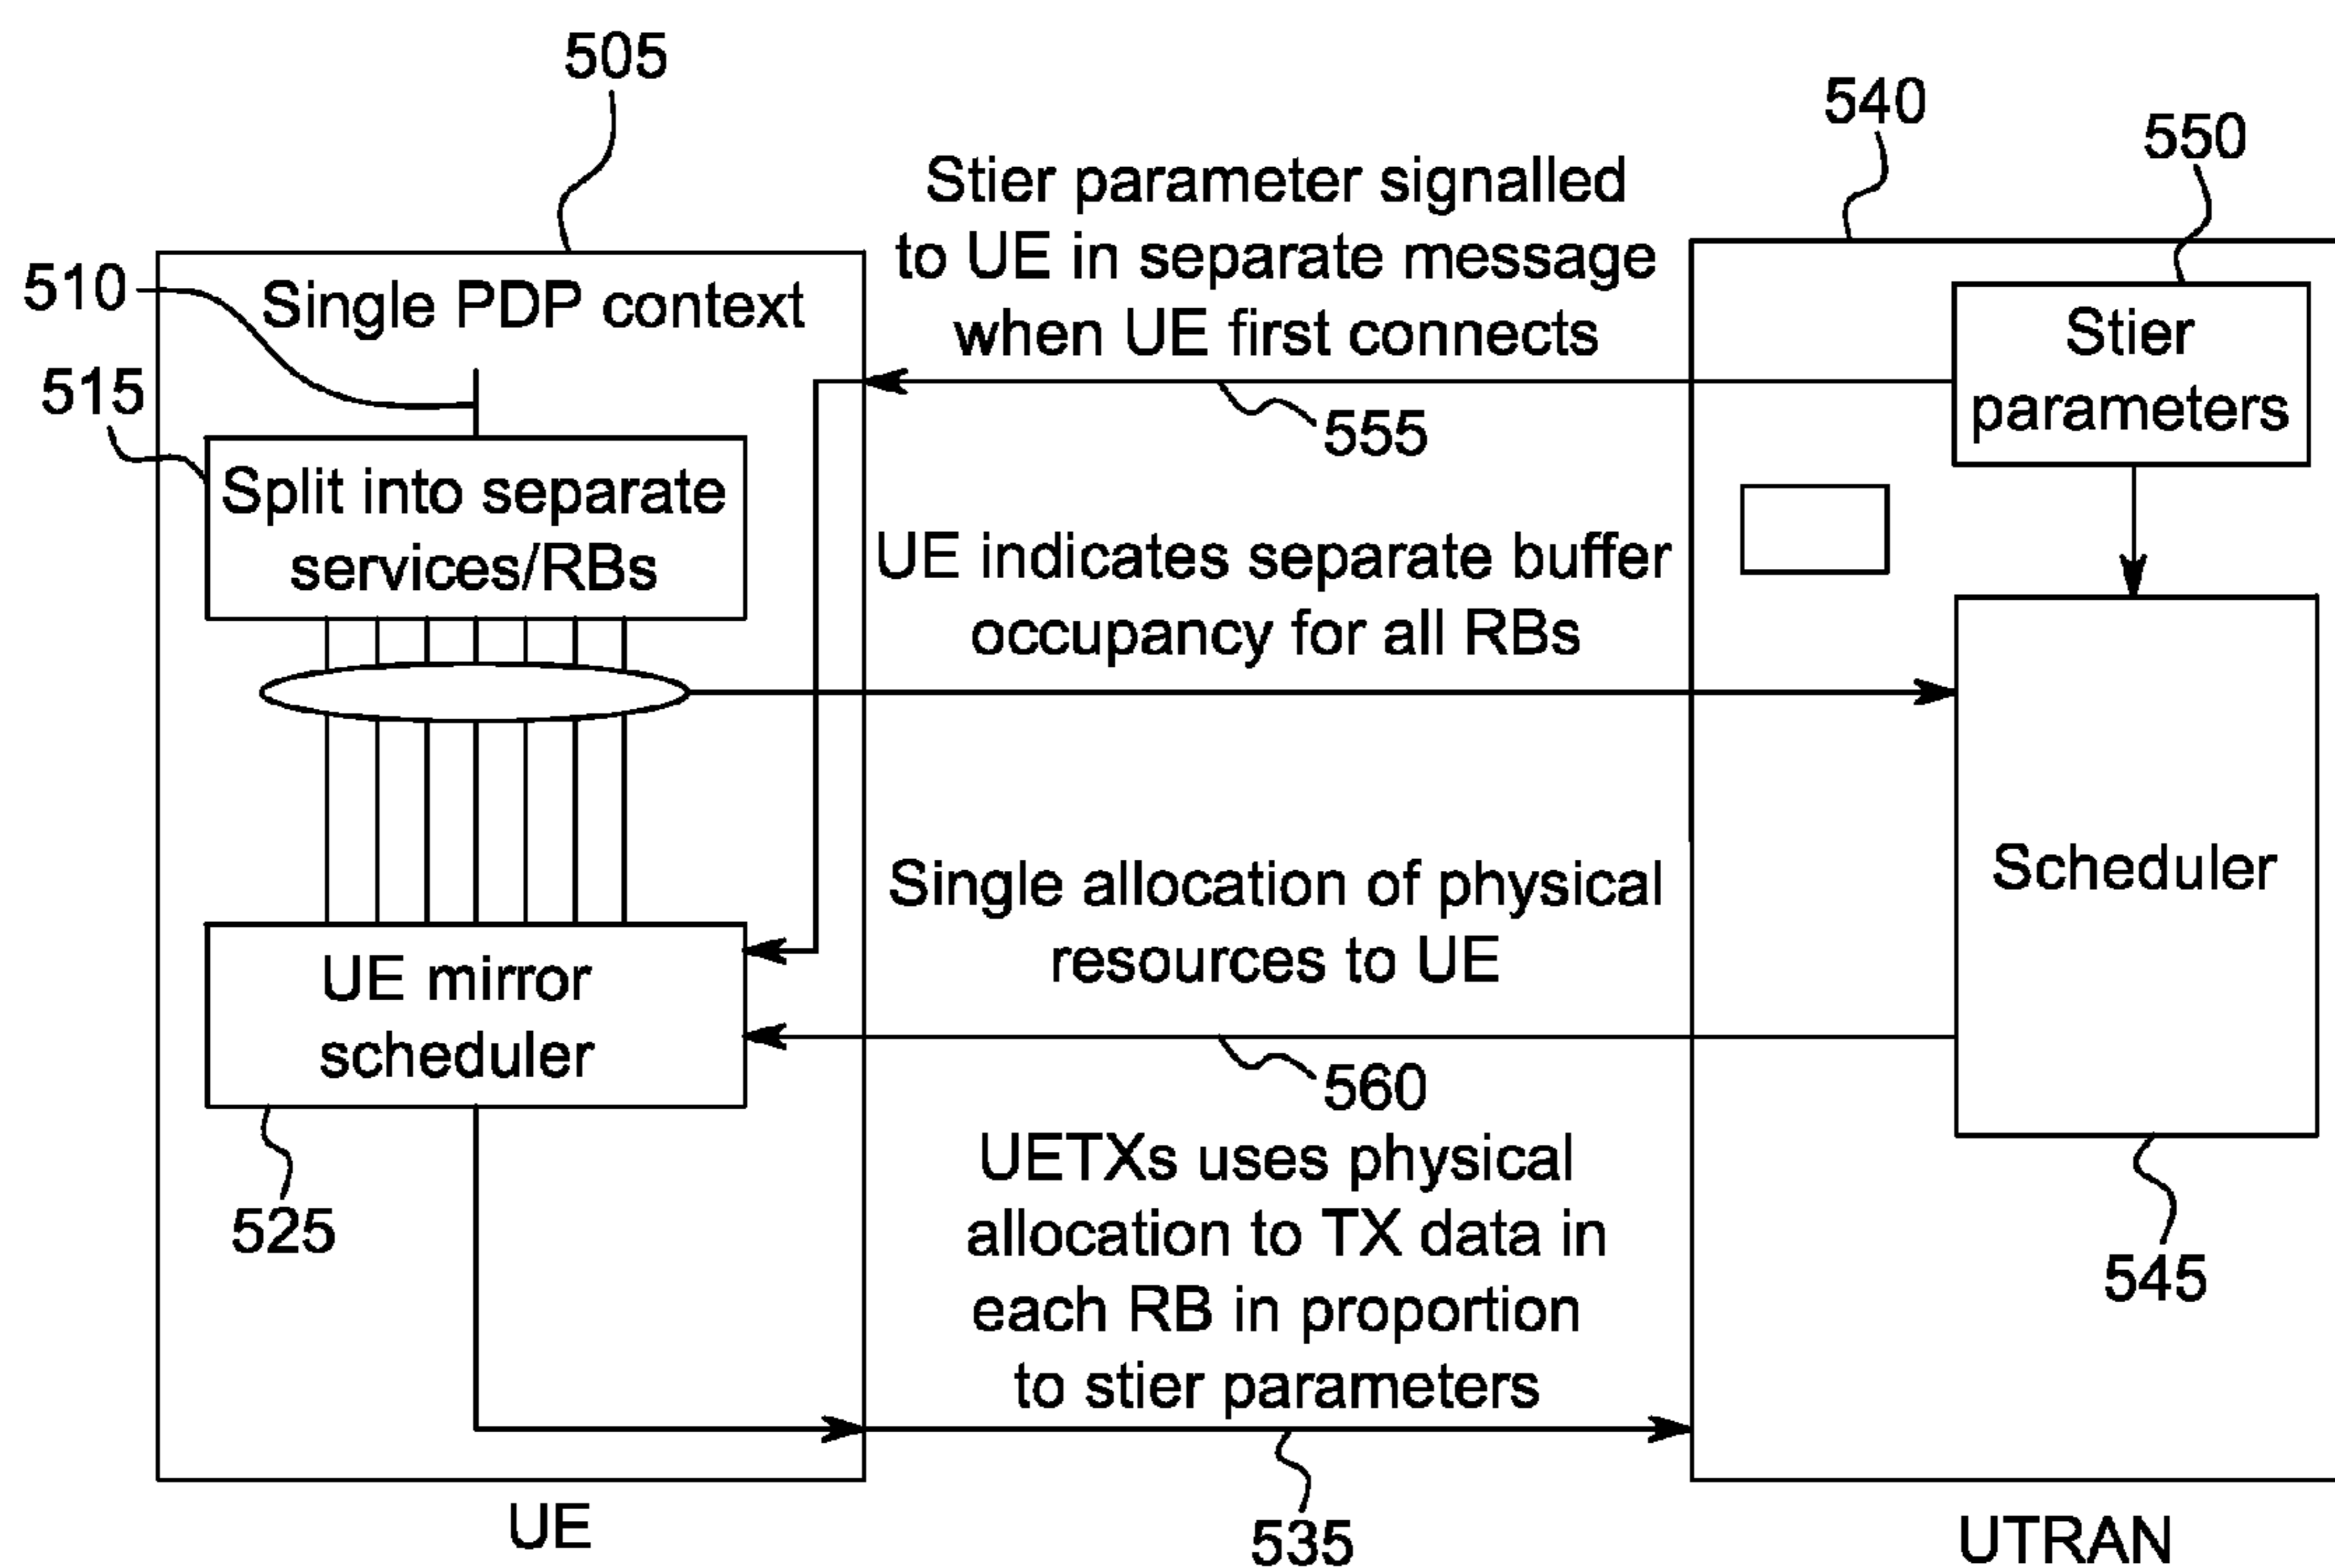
505

540

550

Stier parameter signalled to UE in separate message when UE first connects

510

Single PDP context

Stier parameters

515

555

Split into separate services/RBs

UE indicates separate buffer occupancy for all RBs

Scheduler

Single allocation of physical resources to UE

UE mirror scheduler

560

525

UETXs uses physical allocation to TX data in each RB in proportion to stier parameters

545

UE

535

UTRAN